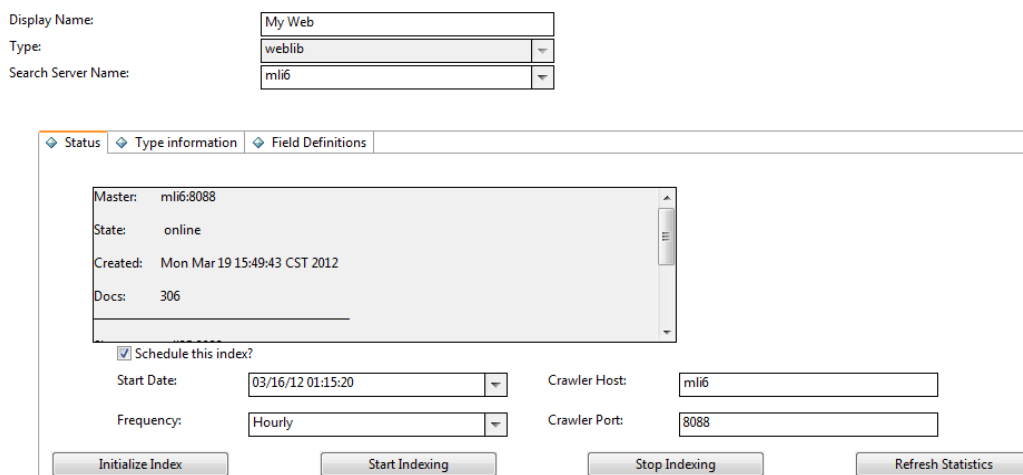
Display Name: My Web
Type: weblib
Search Server Name: mli6

Status | Type information | Field Definitions

Master: mli6:8088

State: online

Created: Mon Mar 19 15:49:43 CST 2012

Docs: 306

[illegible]

Schedule this index?

Start Date: 03/16/12 01:15:20

Crawler Host: mli6

Frequency: Hourly

Crawler Port: 8088

Initialize Index | Start Indexing | Stop Indexing | Refresh Statistics